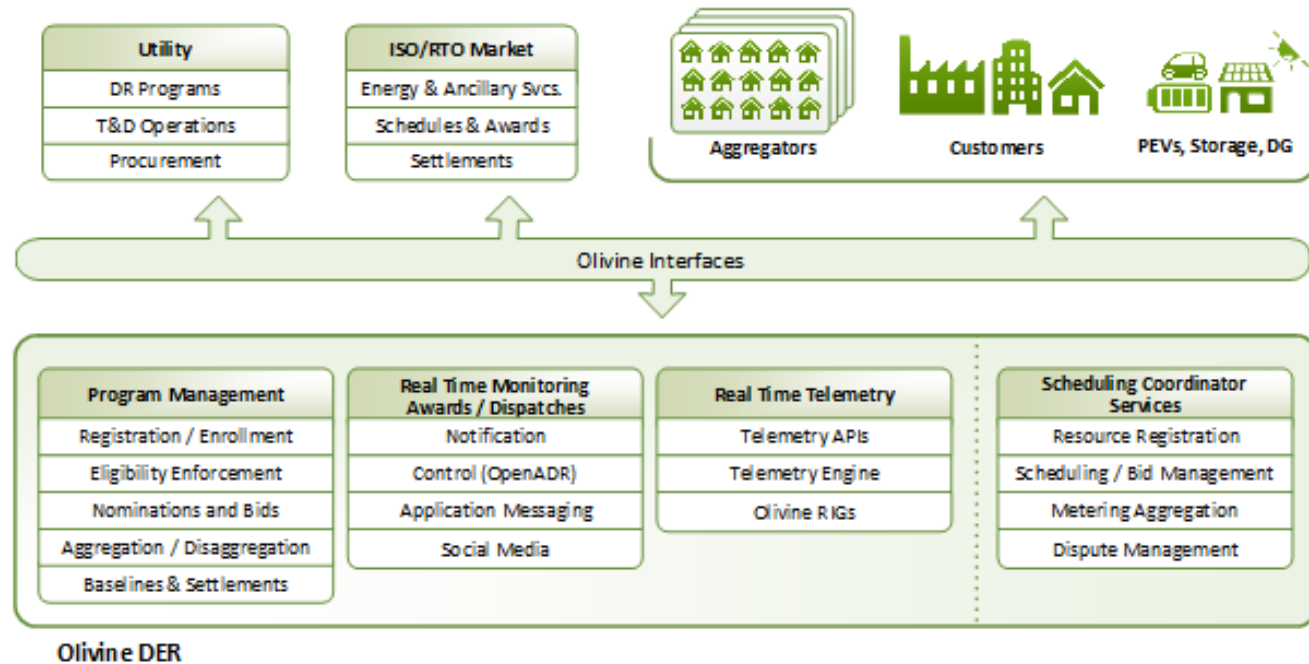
Utility
DR Programs
T&D Operations
Procurement

ISO/RTO Market
Energy & Ancillary Svcs.
Schedules & Awards
Settlements

Aggregators

Customers

PEVs, Storage, DG

Olivine Interfaces

Program Management
Registration / Enrollment
Eligibility Enforcement
Nominations and Bids
Aggregation / Disaggregation
Baselines & Settlements

Real Time Monitoring Awards / Dispatches
Notification
Control (OpenADR)
Application Messaging
Social Media

Real Time Telemetry
Telemetry APIs
Telemetry Engine
Olivine RIGs

Scheduling Coordinator Services
Resource Registration
Scheduling / Bid Management
Metering Aggregation
Dispute Management

Olivine DER